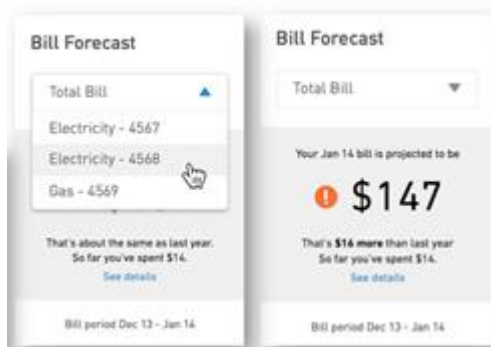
Bill Forecast

Total Bill

Electricity - 4567

Electricity - 4568

Gas - 4569

That's about the same as last year. So far you've spent $14.

See details

Bill period Dec 13 - Jan 14

Bill Forecast

Total Bill

Your Jan 14 bill is projected to be

$147

That's $16 more than last year So far you've spent $14.

See details

Bill period Dec 13 - Jan 14